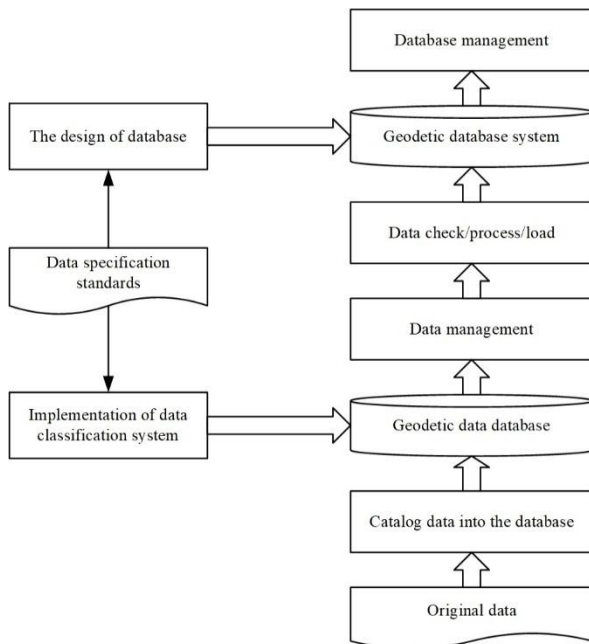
Database management

The design of database

Geodetic database system

Data check/process/load

Data specification standards

Data management

Implementation of data classification system

Geodetic data database

Catalog data into the database

Original data